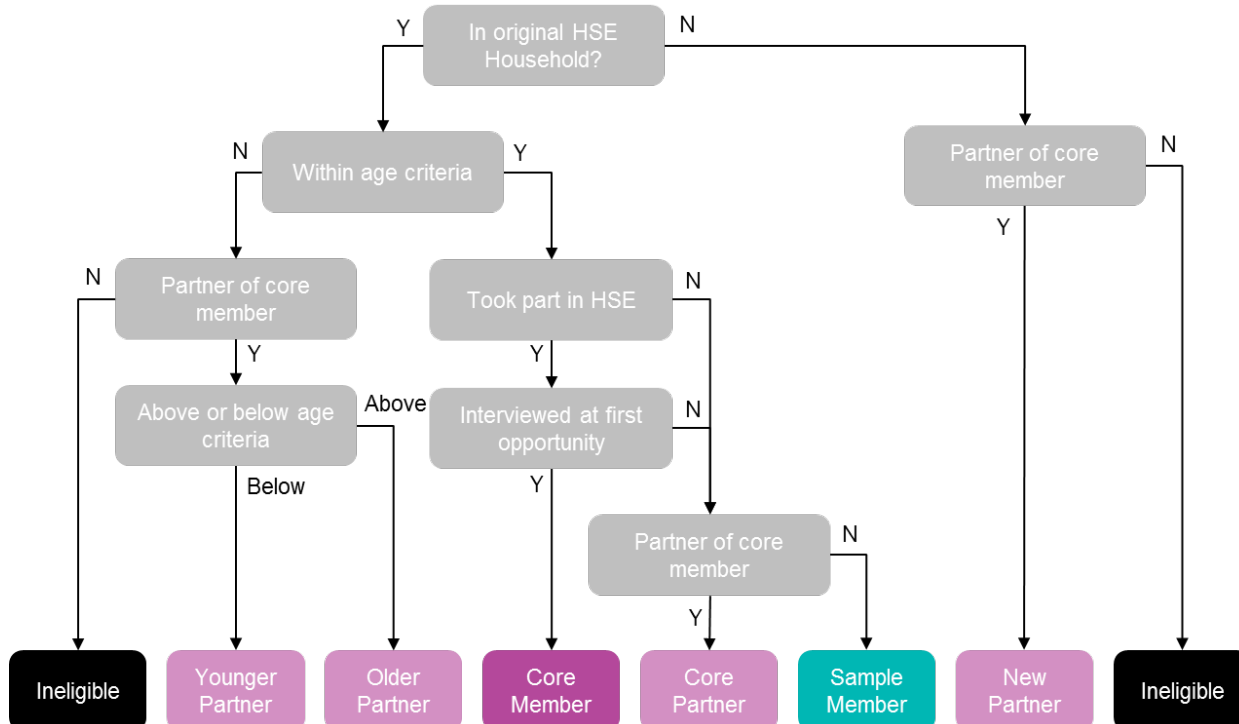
In original HSE Household?
Y
N

Within age criteria
N
Y

Partner of core member
N
Y

Partner of core member
N
Y

Took part in HSE
N
Y

Above or below age criteria
Above
Below

Interviewed at first opportunity
N
Y

Partner of core member
N
Y

Ineligible
Younger Partner
Older Partner
Core Member
Core Partner
Sample Member
New Partner
Ineligible